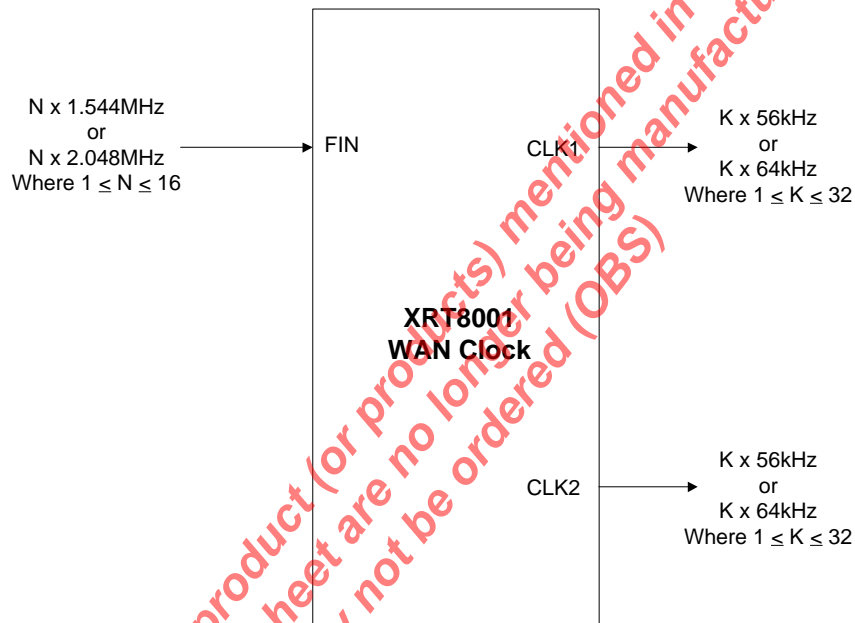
N x 1.544MHz
or
N x 2.048MHz
Where $1 \leq N \leq 16$

FIN

CLK1

K x 56kHz
or
K x 64kHz
Where $1 \leq K \leq 32$

XRT8001
WAN Clock

CLK2

K x 56kHz
or
K x 64kHz
Where $1 \leq K \leq 32$

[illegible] product (or products) mentioned in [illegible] sheet are no longer being manufact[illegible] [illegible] not be ordered (OBS)